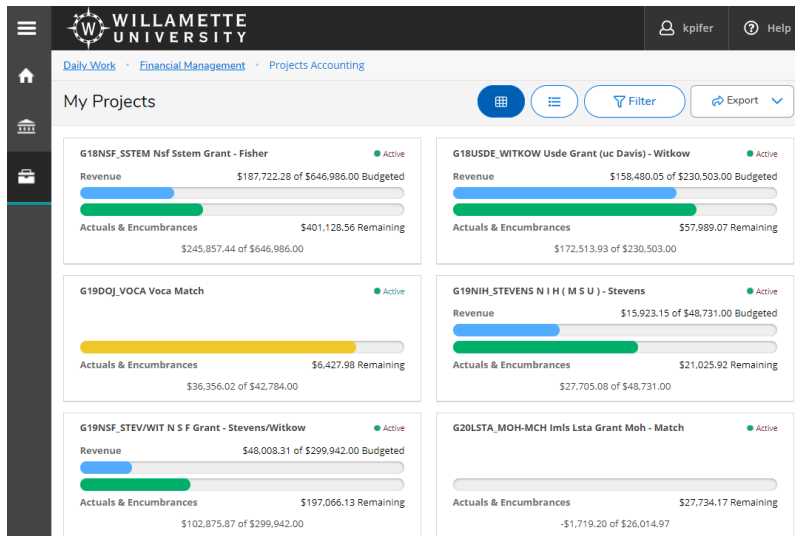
WILLAMETTE UNIVERSITY

kpifer

Help

Daily Work • Financial Management • Projects Accounting

My Projects

Filter

Export

G18NSF_SSTEM Nsf Sstem Grant - Fisher
Active
Revenue
$187,722.28 of $646,986.00 Budgeted
Actuals & Encumbrances
$401,128.56 Remaining
$245,857.44 of $646,986.00

G18USDE_WITKOW Usde Grant (uc Davis) - Witkow
Active
Revenue
$158,480.05 of $230,503.00 Budgeted
Actuals & Encumbrances
$57,989.07 Remaining
$172,513.93 of $230,503.00

G19DOJ_VOCA Voca Match
Active
Actuals & Encumbrances
$6,427.98 Remaining
$36,356.02 of $42,784.00

G19NIH_STEVENS N I H ( M S U ) - Stevens
Active
Revenue
$15,923.15 of $48,731.00 Budgeted
Actuals & Encumbrances
$21,025.92 Remaining
$27,705.08 of $48,731.00

G19NSF_STEV/WIT N S F Grant - Stevens/Witkow
Active
Revenue
$48,008.31 of $299,942.00 Budgeted
Actuals & Encumbrances
$197,066.13 Remaining
$102,875.87 of $299,942.00

G20LSTA_MOH-MCH Imls Lsta Grant Moh - Match
Active
Actuals & Encumbrances
$27,734.17 Remaining
-$1,719.20 of $26,014.97